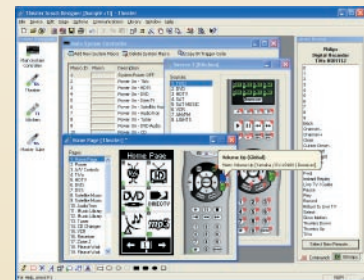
Theater Touch Designer - [Sample - 1] - [Macros]
File Views Edit Tools Options Communications Library Window Help

Main System Controller

Macro ID | Macro | Sets
1 | System Power Off
2 | Power On - TiVo
3 | Power On - HDTV
4 | Power On - DVD
5 | Power On - Sirius TV
6 | Power On - Satellite Rad
7 | Power On - DVR
8 | Power On - TiVo
9 | Power On - DVD Audio
10 | Power On - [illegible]

Sources
1 TIVO
2 DVD
3 HDTV
4 SAT
5 SAT MUSIC
6 VCR
7 CAMERA
8 LIGHTS

Home Page

Home Page
DVD
mp3

Pages
1 Home
2 DVD
3 A/V Controls
4 TiVo
5 HDTV
6 Satellite Music
7 Satellite Music
8 Lights
9 Music Library
10 Music Library
11 Music Library
12 CD Changer
13 Video Library
14 HDTV
15 Zone 2
16 Zone 3
17 Receiver

Volume Up (Global)

Philips
Digital Recorder
TiVo HDR112

Watch
Channel...
Channel...
Prev
Instant Replay
Live TV / Guide
Pause
Play
Record
Record to DVD
Zoom
Slow Motion
Thumbs Down
Thumbs Up

Select New Remote